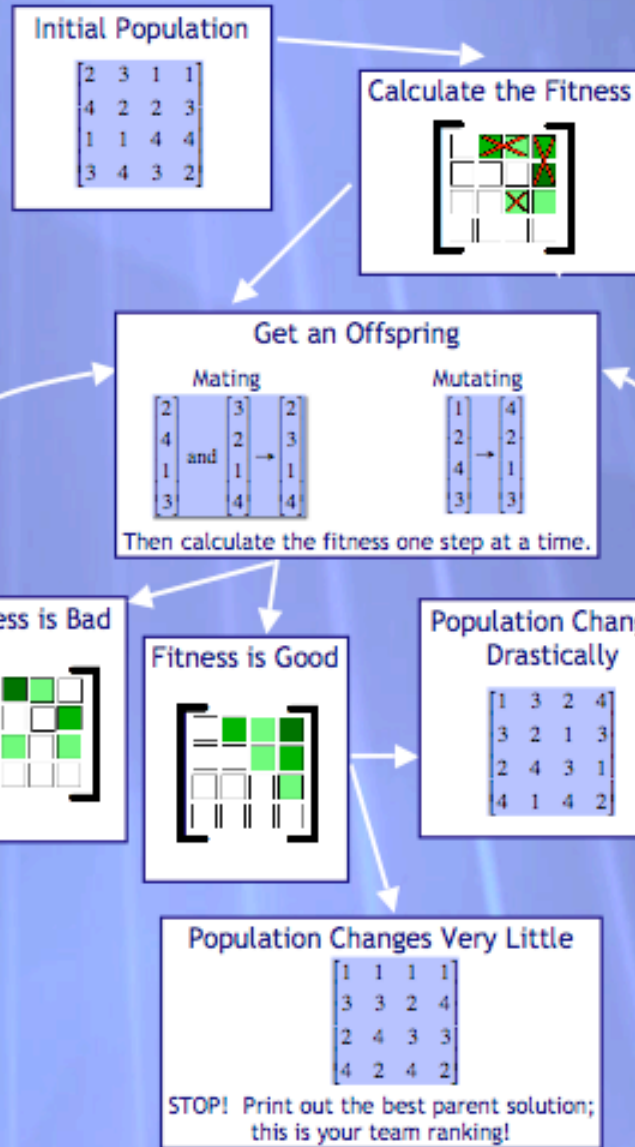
Initial Population

$\begin{bmatrix} 2 & 3 & 1 & 1 \\ 4 & 2 & 2 & 3 \\ 1 & 1 & 4 & 4 \\ 3 & 4 & 3 & 2 \end{bmatrix}$

Calculate the Fitness

Get an Offspring

Mating

$\begin{bmatrix} 2 \\ 4 \\ 1 \\ 3 \end{bmatrix}$ and $\begin{bmatrix} 3 \\ 2 \\ 1 \\ 4 \end{bmatrix} \rightarrow \begin{bmatrix} 2 \\ 3 \\ 1 \\ 4 \end{bmatrix}$

Mutating

$\begin{bmatrix} 1 \\ 2 \\ 4 \\ 3 \end{bmatrix} \rightarrow \begin{bmatrix} 4 \\ 2 \\ 1 \\ 3 \end{bmatrix}$

Then calculate the fitness one step at a time.

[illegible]ess is Bad

Fitness is Good

Population Chan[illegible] Drastically

$\begin{bmatrix} 1 & 3 & 2 & 4 \\ 3 & 2 & 1 & 3 \\ 2 & 4 & 3 & 1 \\ 4 & 1 & 4 & 2 \end{bmatrix}$

Population Changes Very Little

$\begin{bmatrix} 1 & 1 & 1 & 1 \\ 3 & 3 & 2 & 4 \\ 2 & 4 & 3 & 3 \\ 4 & 2 & 4 & 2 \end{bmatrix}$

STOP! Print out the best parent solution; this is your team ranking!